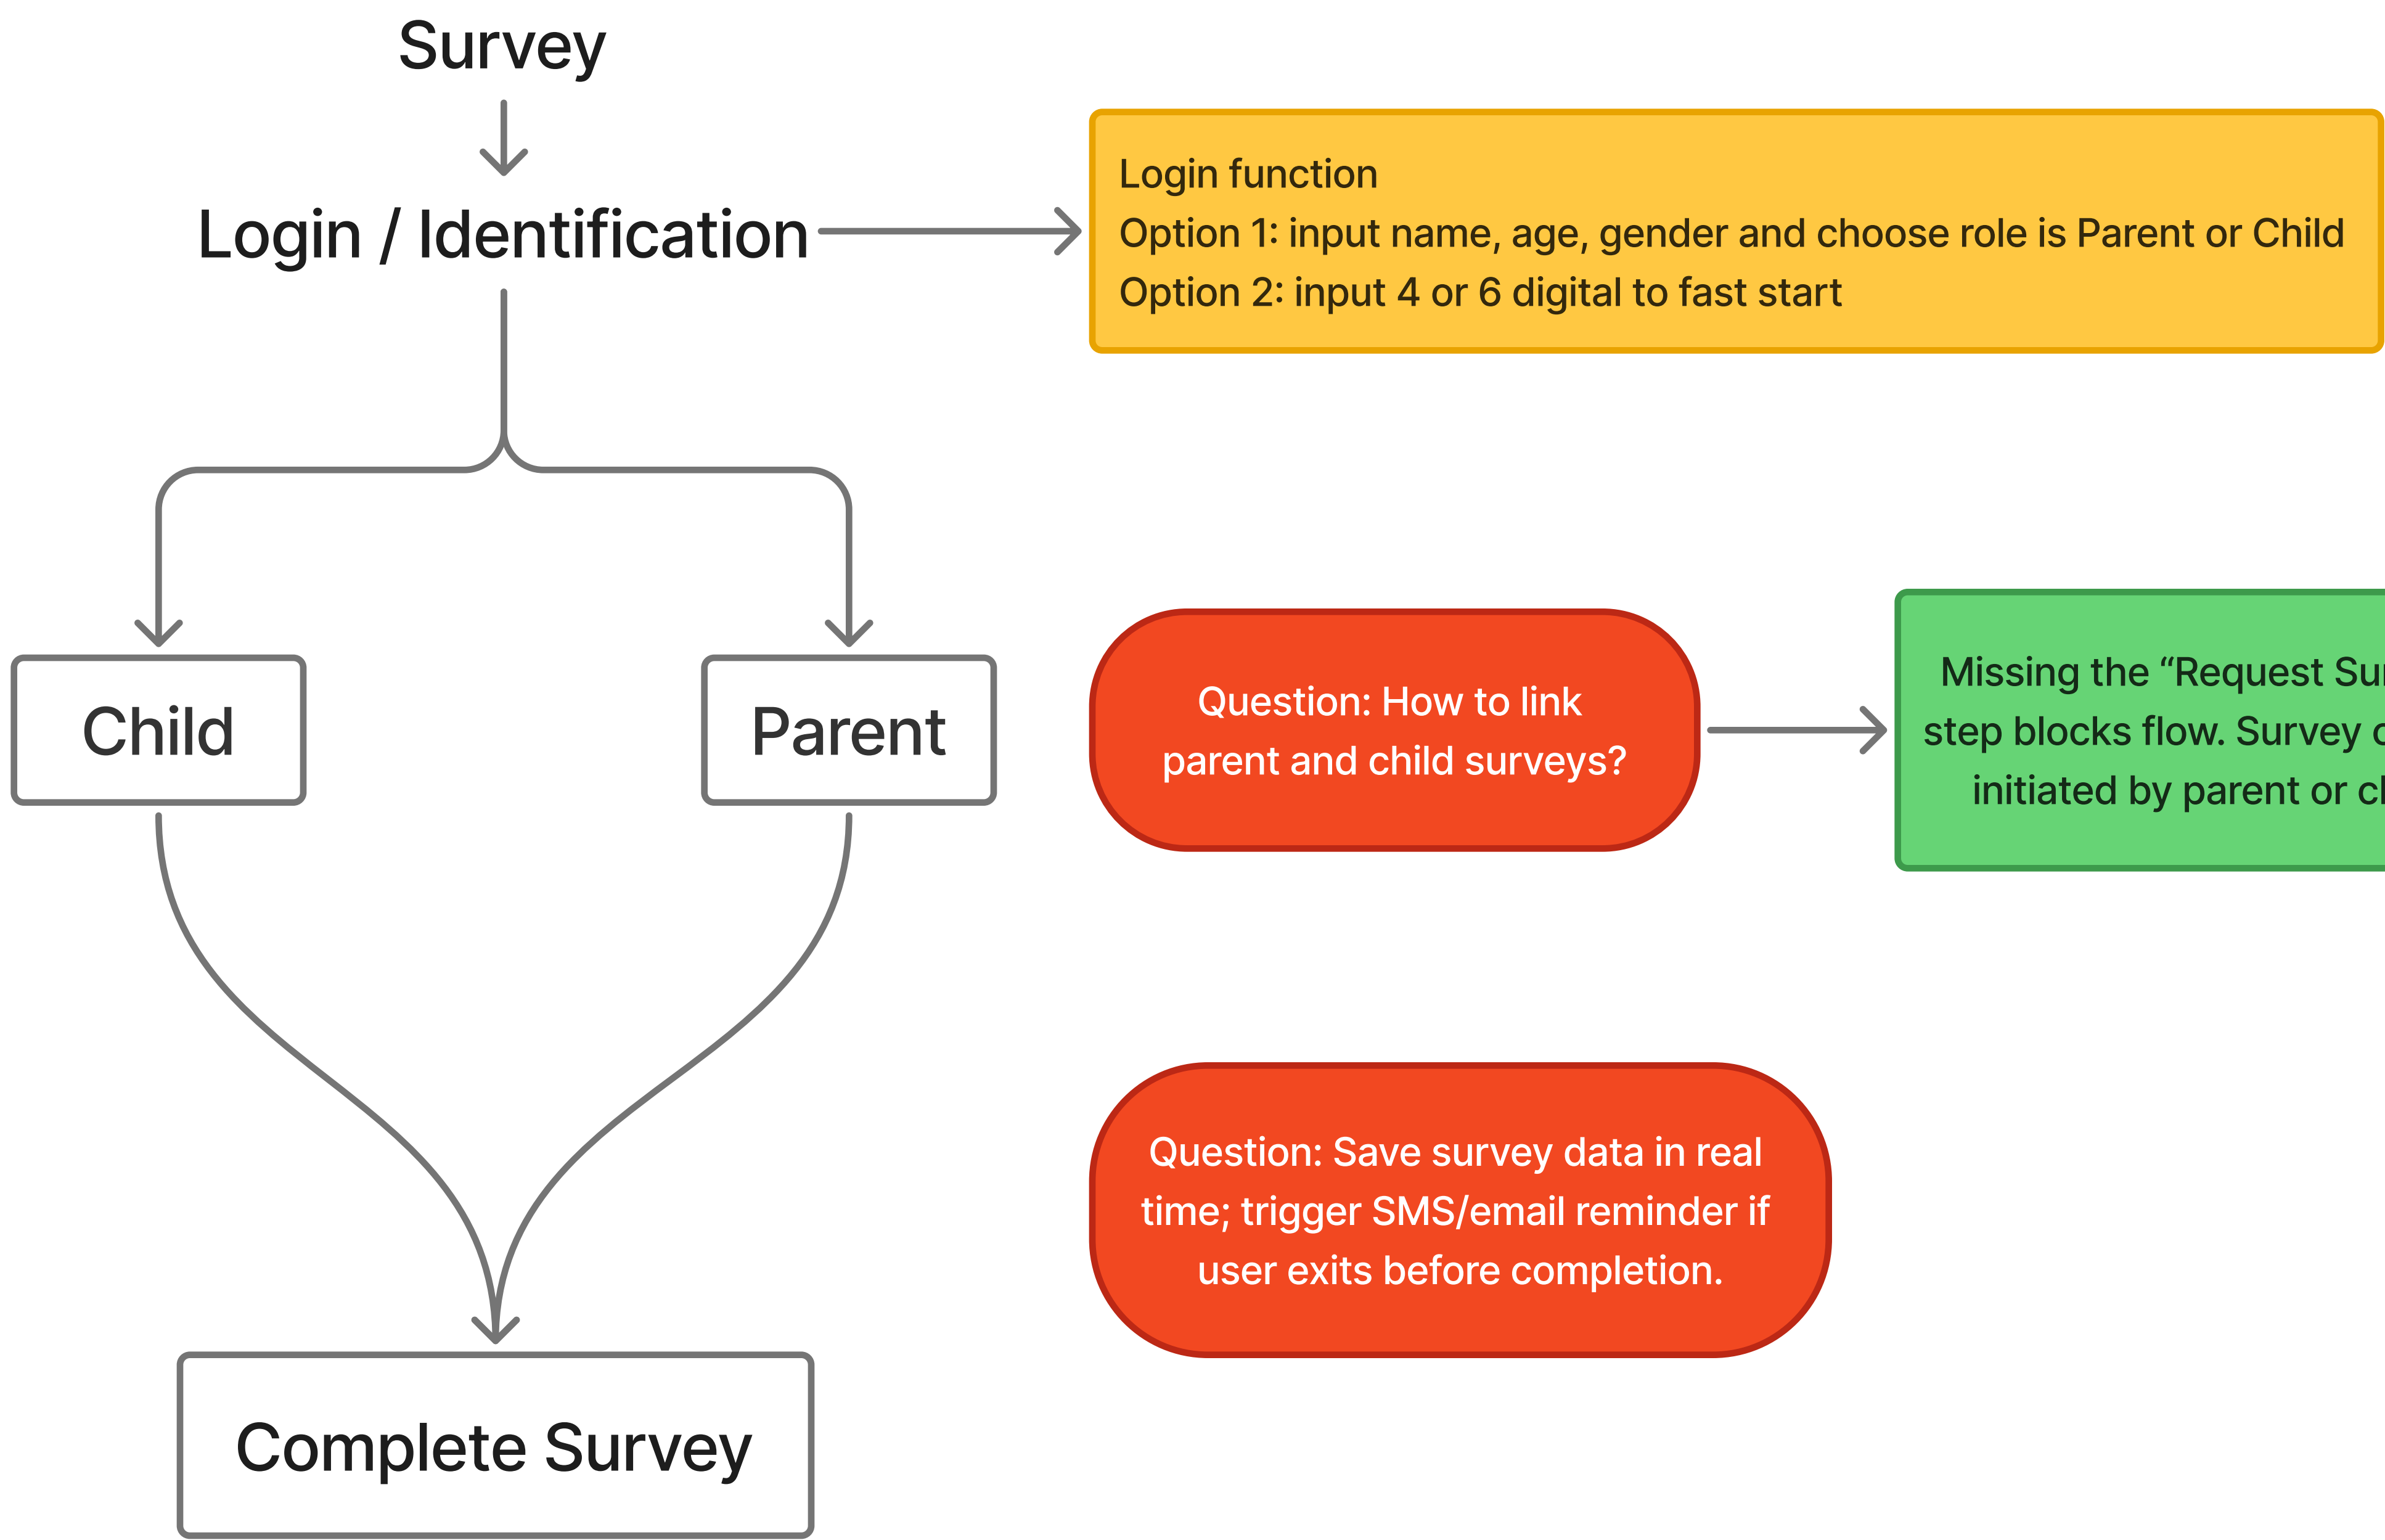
Survey

Login / Identification

Login function
Option 1: input name, age, gender and choose role is Parent or Child
Option 2: input 4 or 6 digital to fast start

Child

Parent

Question: How to link parent and child surveys?

Missing the “Request Su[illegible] step blocks flow. Survey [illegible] initiated by parent or c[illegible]

Question: Save survey data in real time; trigger SMS/email reminder if user exits before completion.

Complete Survey